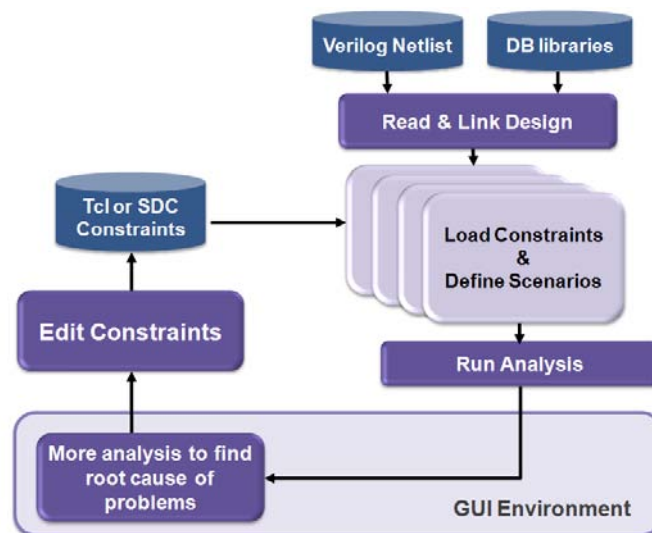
Verilog Netlist

DB libraries

Read & Link Design

Tcl or SDC Constraints

Load Constraints & Define Scenarios

Edit Constraints

Run Analysis

More analysis to find root cause of problems

GUI Environment